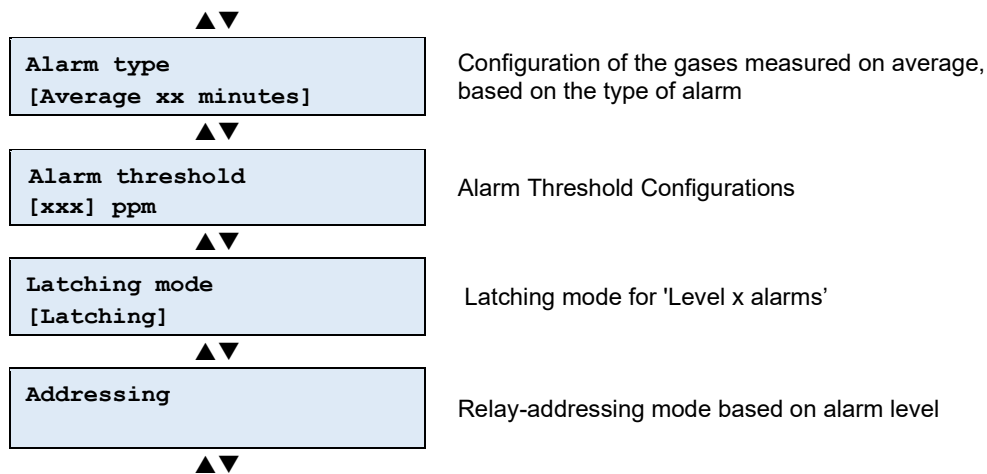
▲▼

Alarm type
[Average xx minutes]

Configuration of the gases measured on average, based on the type of alarm

▲▼

Alarm threshold
[xxx] ppm

Alarm Threshold Configurations

▲▼

Latching mode
[Latching]

Latching mode for 'Level x alarms’

▲▼

Addressing

Relay-addressing mode based on alarm level

▲▼